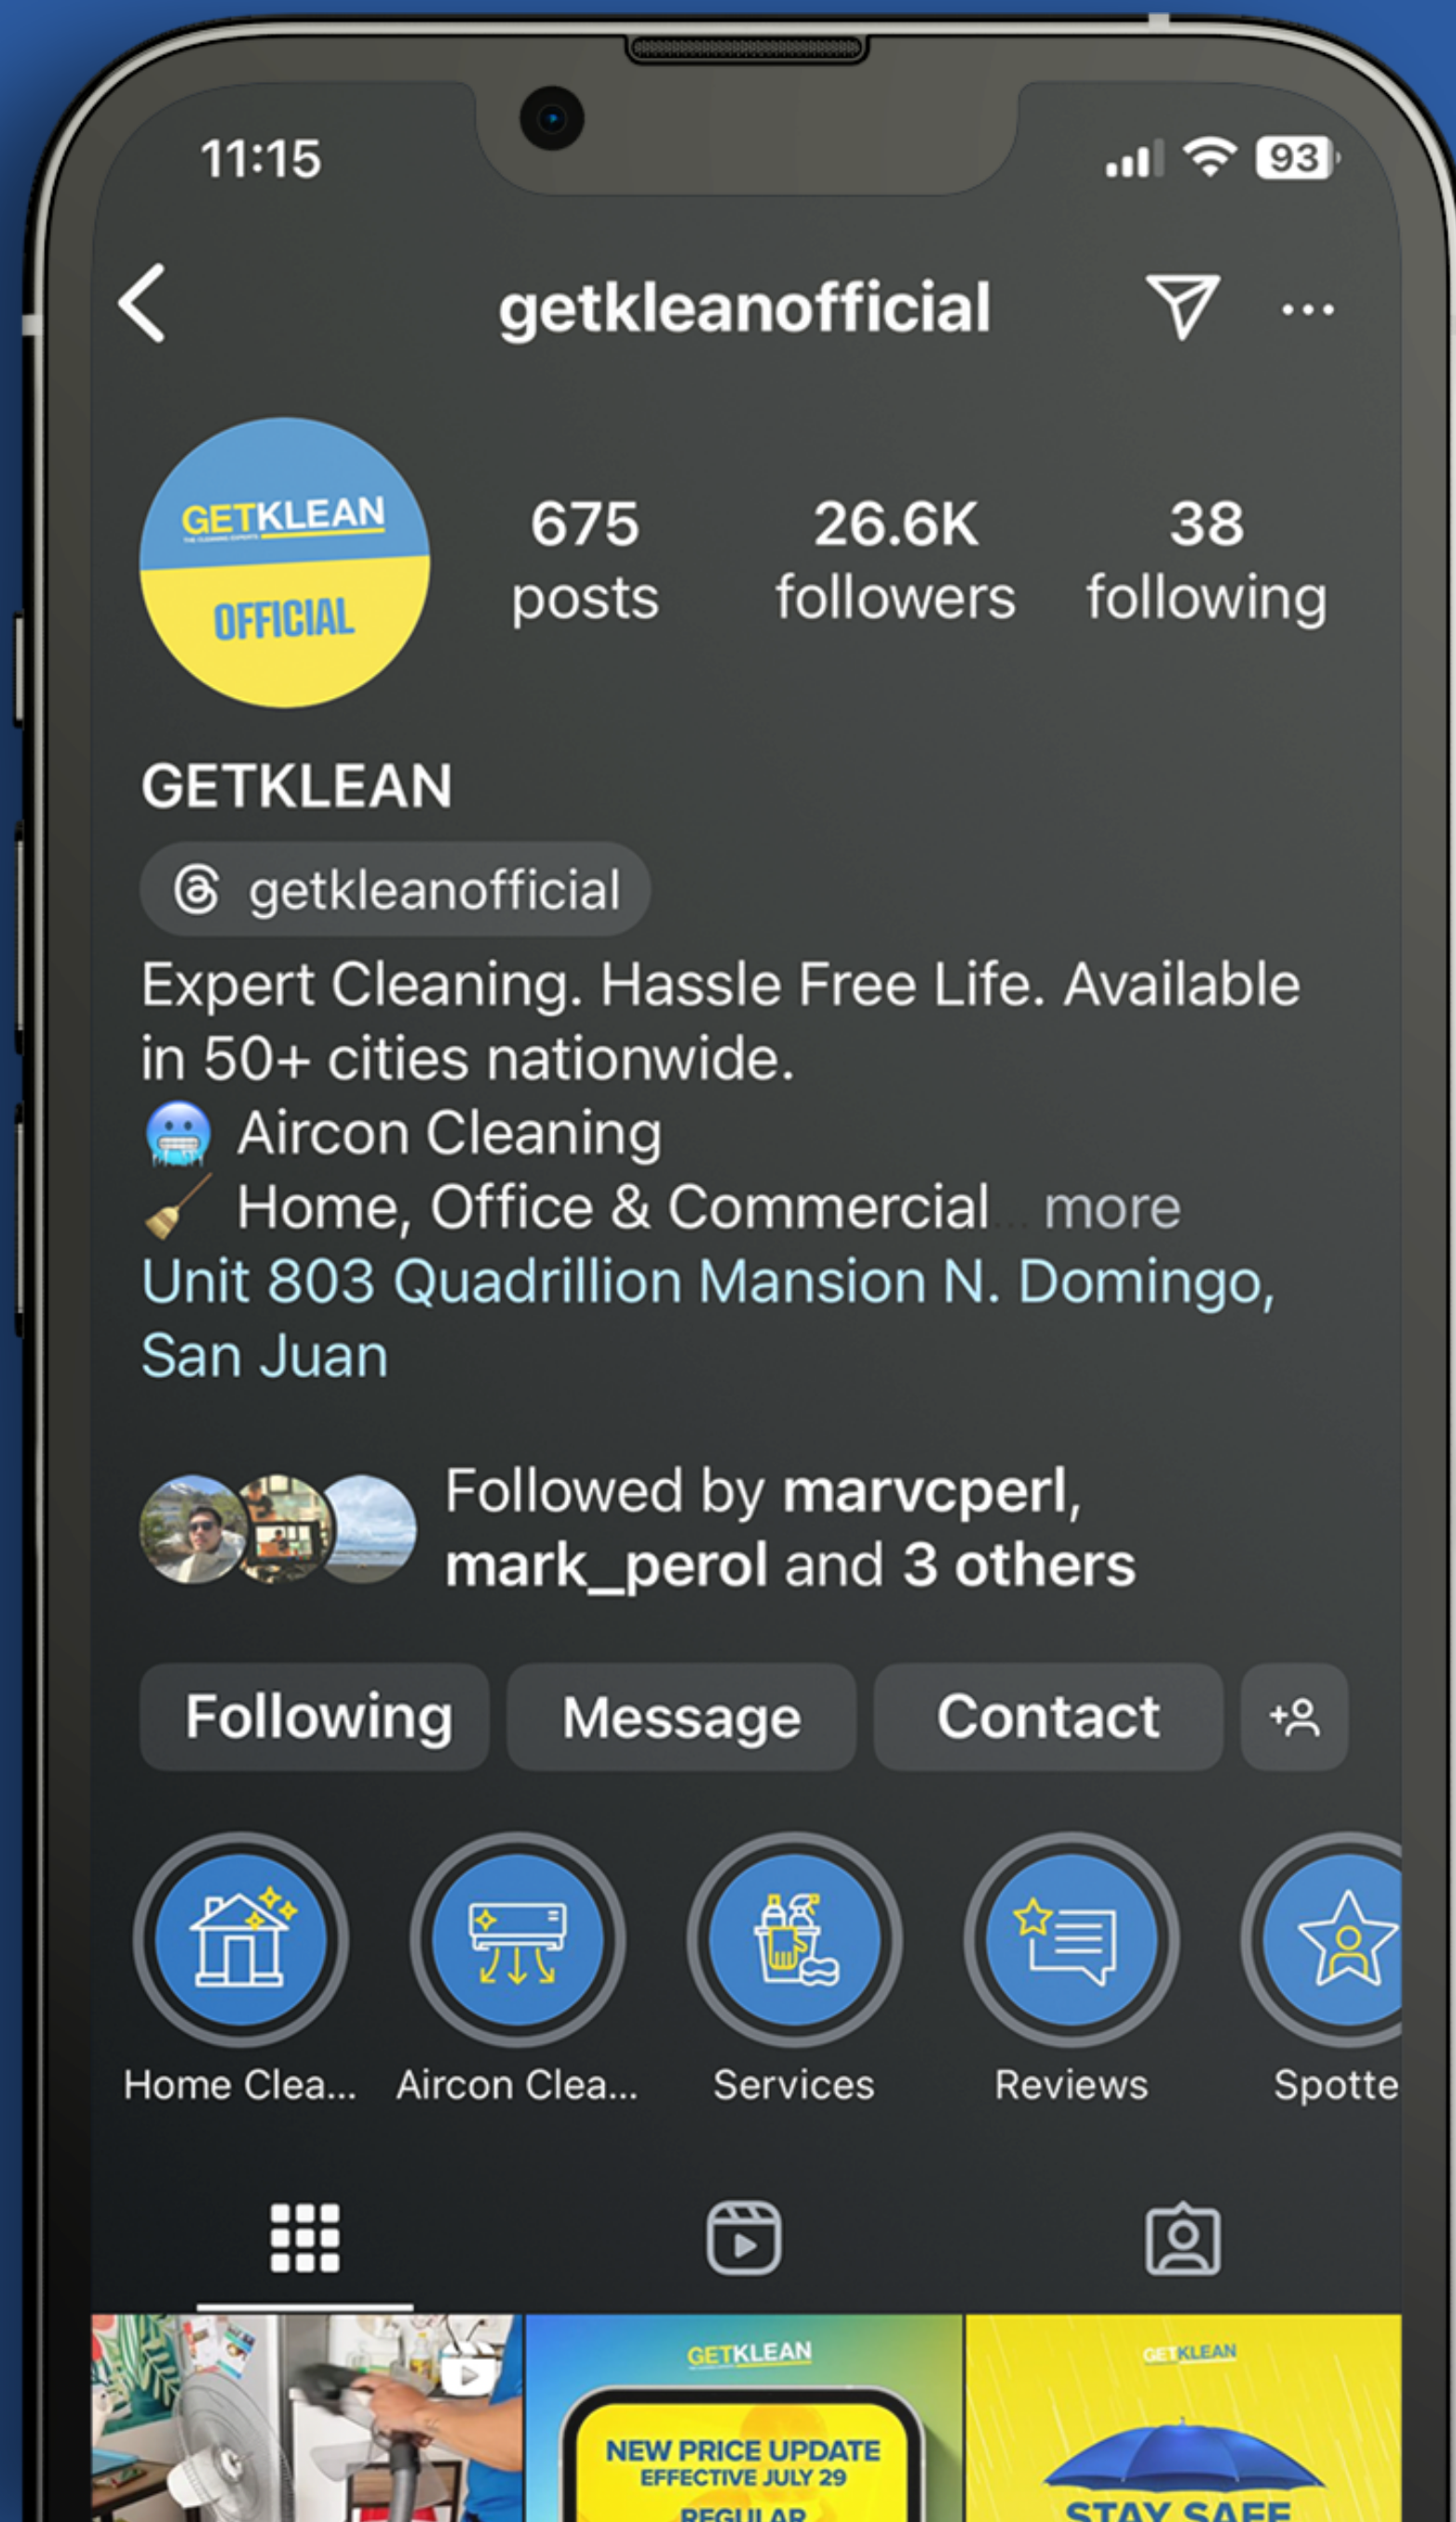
11:15

93

getkleanofficial

GETKLEAN OFFICIAL

675 posts

26.6K followers

38 following

GETKLEAN

getkleanofficial

Expert Cleaning. Hassle Free Life. Available in 50+ cities nationwide.
🥶 Aircon Cleaning
🧹 Home, Office & Commercial... more
Unit 803 Quadrillion Mansion N. Domingo, San Juan

Followed by marvcperl, mark_perol and 3 others

Following Message Contact

Home Clea... Aircon Clea... Services Reviews Spotte

GETKLEAN
NEW PRICE UPDATE
EFFECTIVE JULY 29
REGULAR

GETKLEAN
STAY SAFE